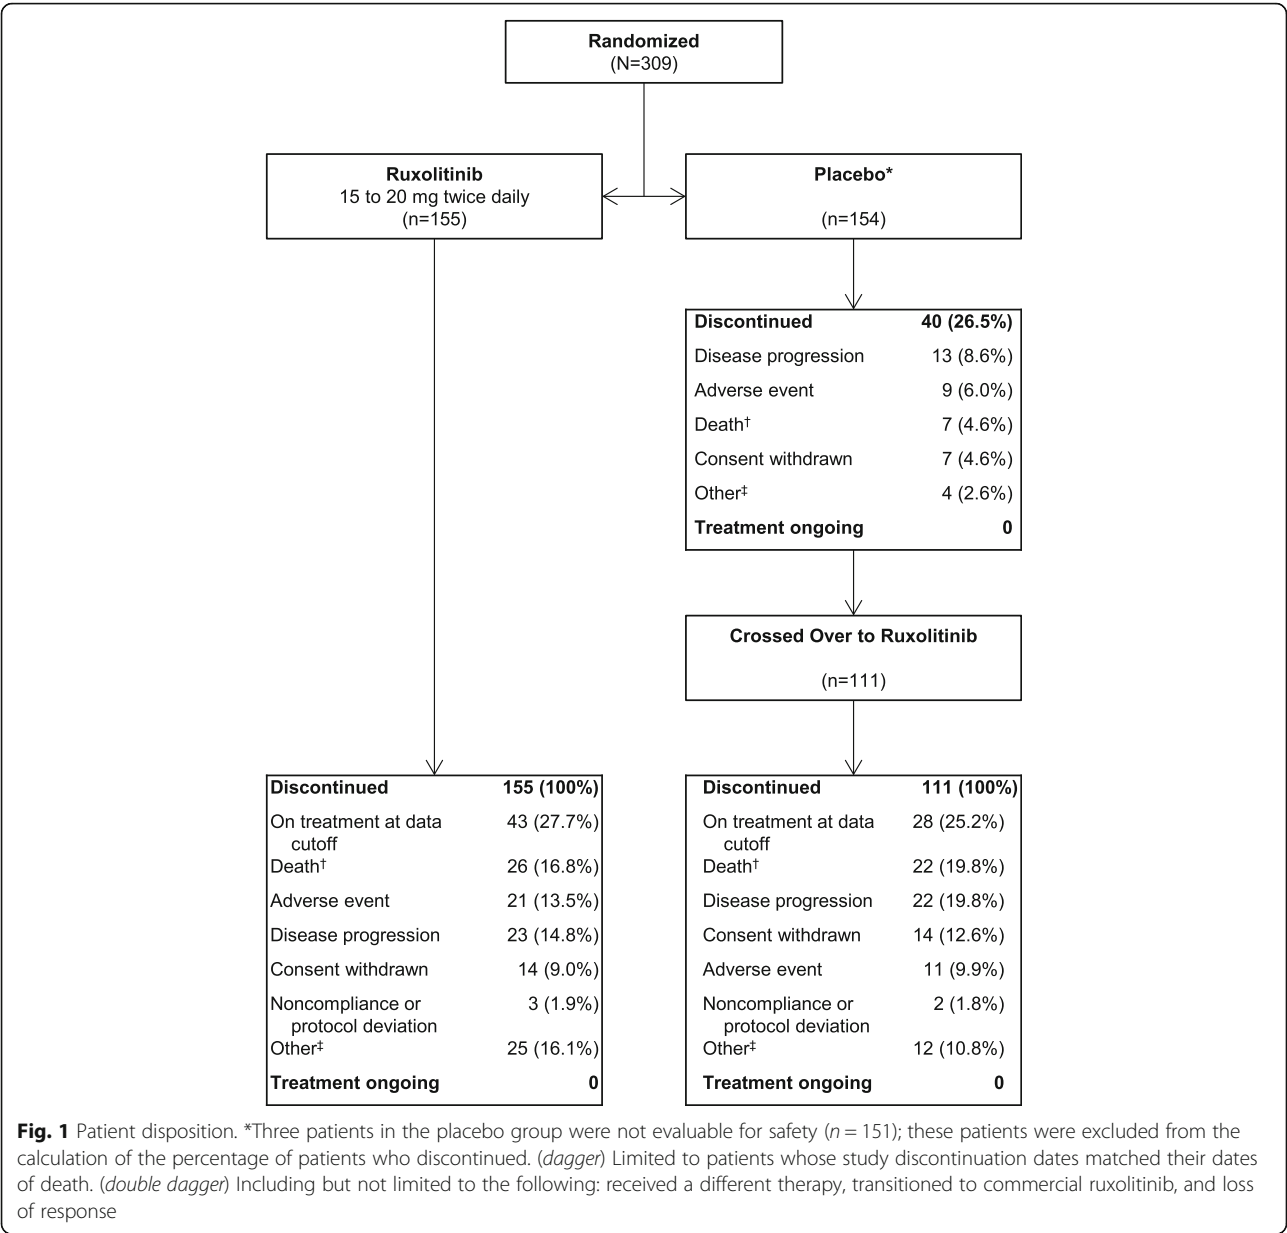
Randomized
(N=309)

Ruxolitinib
15 to 20 mg twice daily
(n=155)

Placebo*
(n=154)

| Discontinued | 40 (26.5%) |
|---|---|
| Disease progression | 13 (8.6%) |
| Adverse event | 9 (6.0%) |
| Death† | 7 (4.6%) |
| Consent withdrawn | 7 (4.6%) |
| Other‡ | 4 (2.6%) |
| Treatment ongoing | 0 |

Crossed Over to Ruxolitinib
(n=111)

| Discontinued | 155 (100%) |
|---|---|
| On treatment at data cutoff | 43 (27.7%) |
| Death† | 26 (16.8%) |
| Adverse event | 21 (13.5%) |
| Disease progression | 23 (14.8%) |
| Consent withdrawn | 14 (9.0%) |
| Noncompliance or protocol deviation | 3 (1.9%) |
| Other‡ | 25 (16.1%) |
| Treatment ongoing | 0 |

| Discontinued | 111 (100%) |
|---|---|
| On treatment at data cutoff | 28 (25.2%) |
| Death† | 22 (19.8%) |
| Disease progression | 22 (19.8%) |
| Consent withdrawn | 14 (12.6%) |
| Adverse event | 11 (9.9%) |
| Noncompliance or protocol deviation | 2 (1.8%) |
| Other‡ | 12 (10.8%) |
| Treatment ongoing | 0 |

Fig. 1 Patient disposition. *Three patients in the placebo group were not evaluable for safety ($n = 151$); these patients were excluded from the calculation of the percentage of patients who discontinued. (dagger) Limited to patients whose study discontinuation dates matched their dates of death. (double dagger) Including but not limited to the following: received a different therapy, transitioned to commercial ruxolitinib, and loss of response